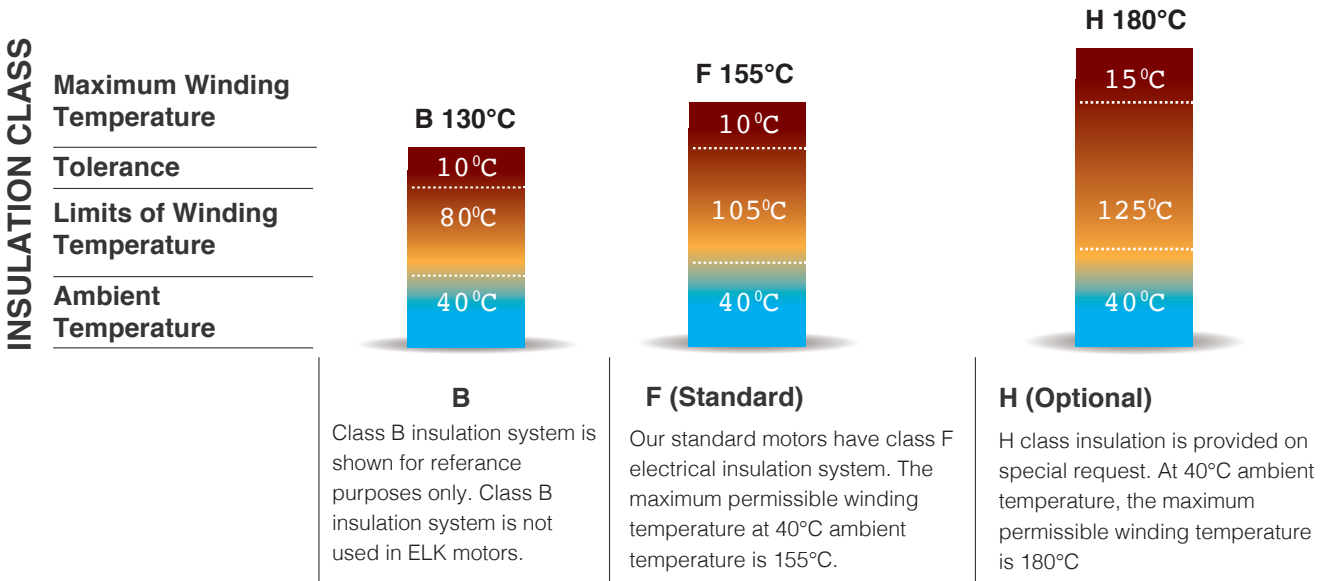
INSULATION CLASS

Maximum Winding Temperature

Tolerance

Limits of Winding Temperature

Ambient Temperature

B 130°C

$10^0$C

$80^0$C

$40^0$C

F 155°C

$10^0$C

$105^0$C

$40^0$C

H 180°C

$15^0$C

$125^0$C

$40^0$C

B

Class B insulation system is shown for referance purposes only. Class B insulation system is not used in ELK motors.

F (Standard)

Our standard motors have class F electrical insulation system. The maximum permissible winding temperature at 40°C ambient temperature is 155°C.

H (Optional)

H class insulation is provided on special request. At 40°C ambient temperature, the maximum permissible winding temperature is 180°C